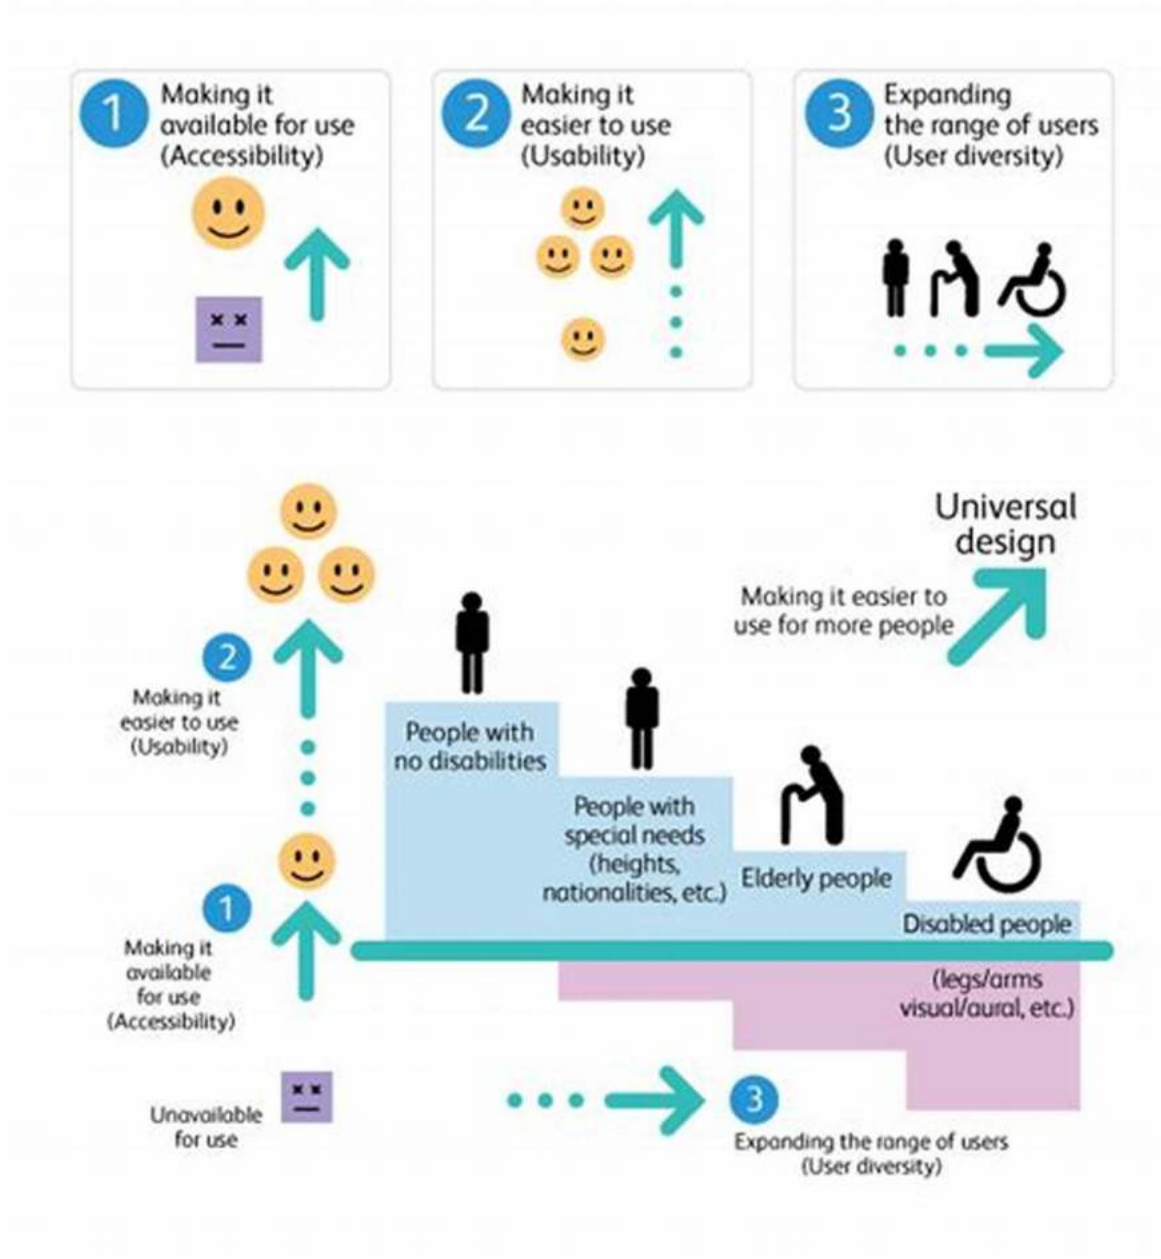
1 Making it available for use (Accessibility)

2 Making it easier to use (Usability)

3 Expanding the range of users (User diversity)

Universal design

Making it easier to use for more people

2 Making it easier to use (Usability)

People with no disabilities

People with special needs (heights, nationalities, etc.)

Elderly people

Disabled people

(legs/arms visual/aural, etc.)

1 Making it available for use (Accessibility)

Unavailable for use

3 Expanding the range of users (User diversity)